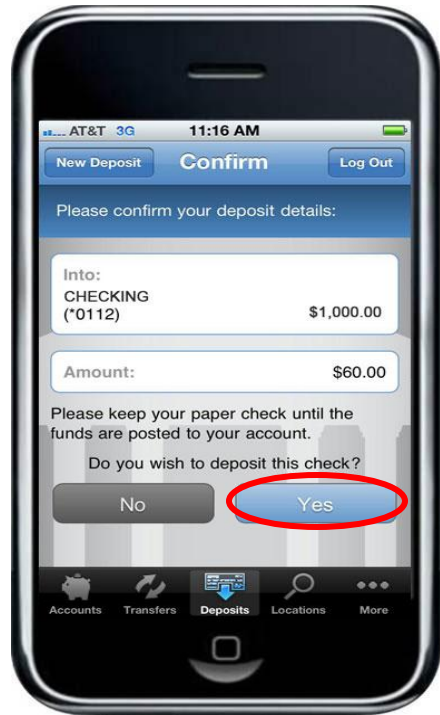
AT&T 3G 11:16 AM

New Deposit Confirm Log Out

Please confirm your deposit details:

Into:
CHECKING
(*0112) $1,000.00

Amount: $60.00

Please keep your paper check until the funds are posted to your account.

Do you wish to deposit this check?

No Yes

Accounts Transfers Deposits Locations More